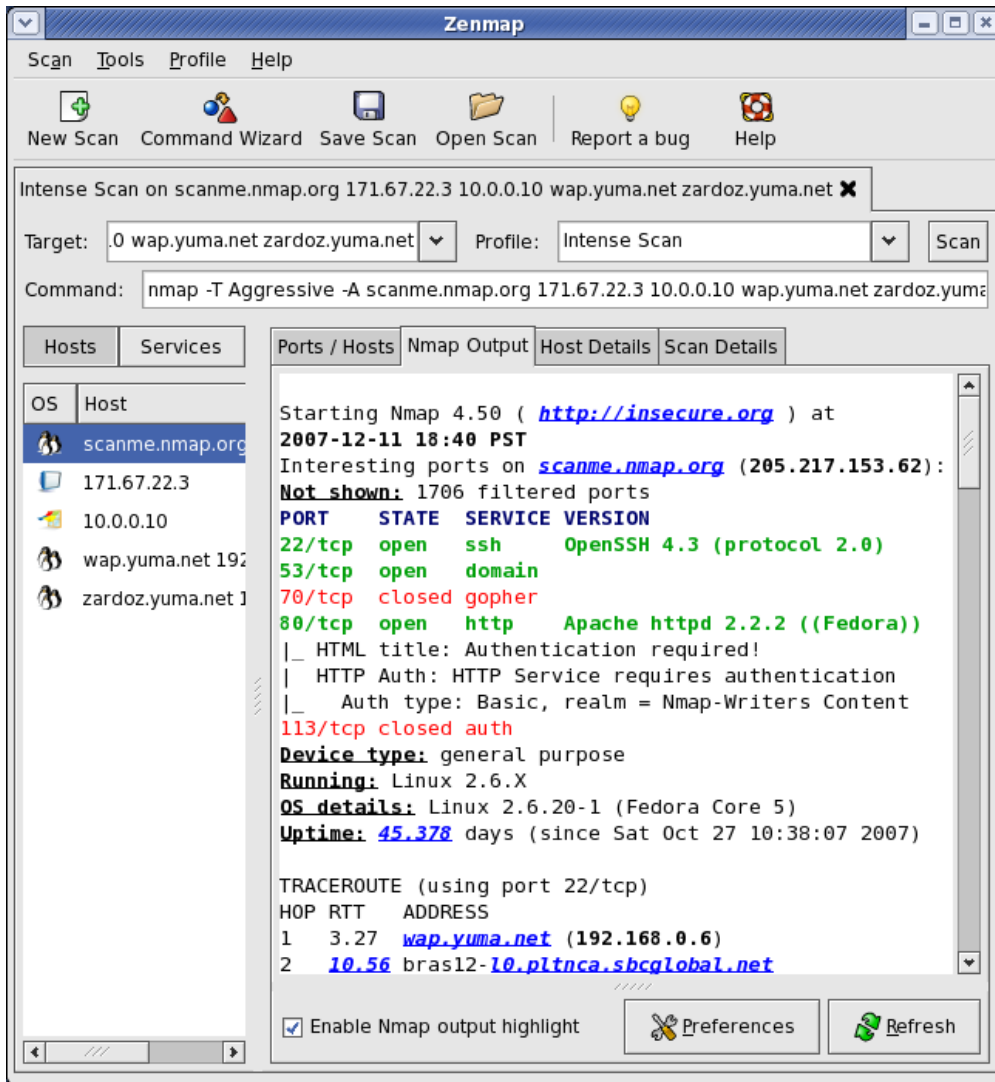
Zenmap

Scan Tools Profile Help

New Scan Command Wizard Save Scan Open Scan Report a bug Help

Intense Scan on scanme.nmap.org 171.67.22.3 10.0.0.10 wap.yuma.net zardoz.yuma.net

Target: .0 wap.yuma.net zardoz.yuma.net Profile: Intense Scan Scan

Command: nmap -T Aggressive -A scanme.nmap.org 171.67.22.3 10.0.0.10 wap.yuma.net zardoz.yuma

Hosts Services

| OS | Host |
|---|---|
| | scanme.nmap.org |
| | 171.67.22.3 |
| | 10.0.0.10 |
| | wap.yuma.net 192 |
| | zardoz.yuma.net 1 |

Ports / Hosts Nmap Output Host Details Scan Details

Starting Nmap 4.50 ( http://insecure.org ) at
2007-12-11 18:40 PST
Interesting ports on scanme.nmap.org (205.217.153.62):
Not shown: 1706 filtered ports
PORT STATE SERVICE VERSION
22/tcp open ssh OpenSSH 4.3 (protocol 2.0)
53/tcp open domain
70/tcp closed gopher
80/tcp open http Apache httpd 2.2.2 ((Fedora))
|_ HTML title: Authentication required!
| HTTP Auth: HTTP Service requires authentication
|_ Auth type: Basic, realm = Nmap-Writers Content
113/tcp closed auth
Device type: general purpose
Running: Linux 2.6.X
OS details: Linux 2.6.20-1 (Fedora Core 5)
Uptime: 45.378 days (since Sat Oct 27 10:38:07 2007)

TRACEROUTE (using port 22/tcp)
HOP RTT ADDRESS
1 3.27 wap.yuma.net (192.168.0.6)
2 10.56 bras12-l0.pltnca.sbcglobal.net

Enable Nmap output highlight Preferences Refresh